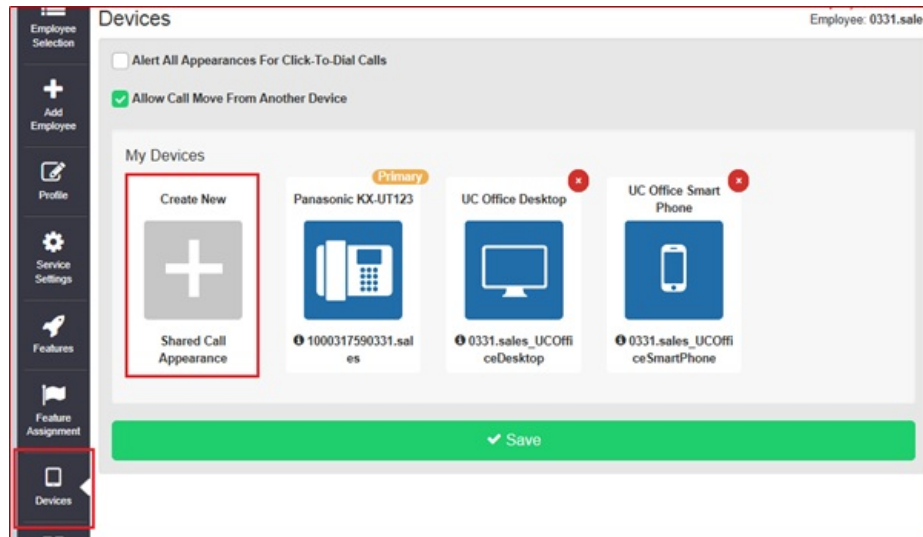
Employee Selection

Add Employee

Profile

Service Settings

Features

Feature Assignment

Devices

Devices

Employee: 0331.sale

Alert All Appearances For Click-To-Dial Calls

Allow Call Move From Another Device

My Devices

Create New

Shared Call Appearance

Primary

Panasonic KX-UT123

1000317590331.sales

UC Office Desktop

0331.sales_UCOfficeDesktop

UC Office Smart Phone

0331.sales_UCOfficeSmartPhone

Save